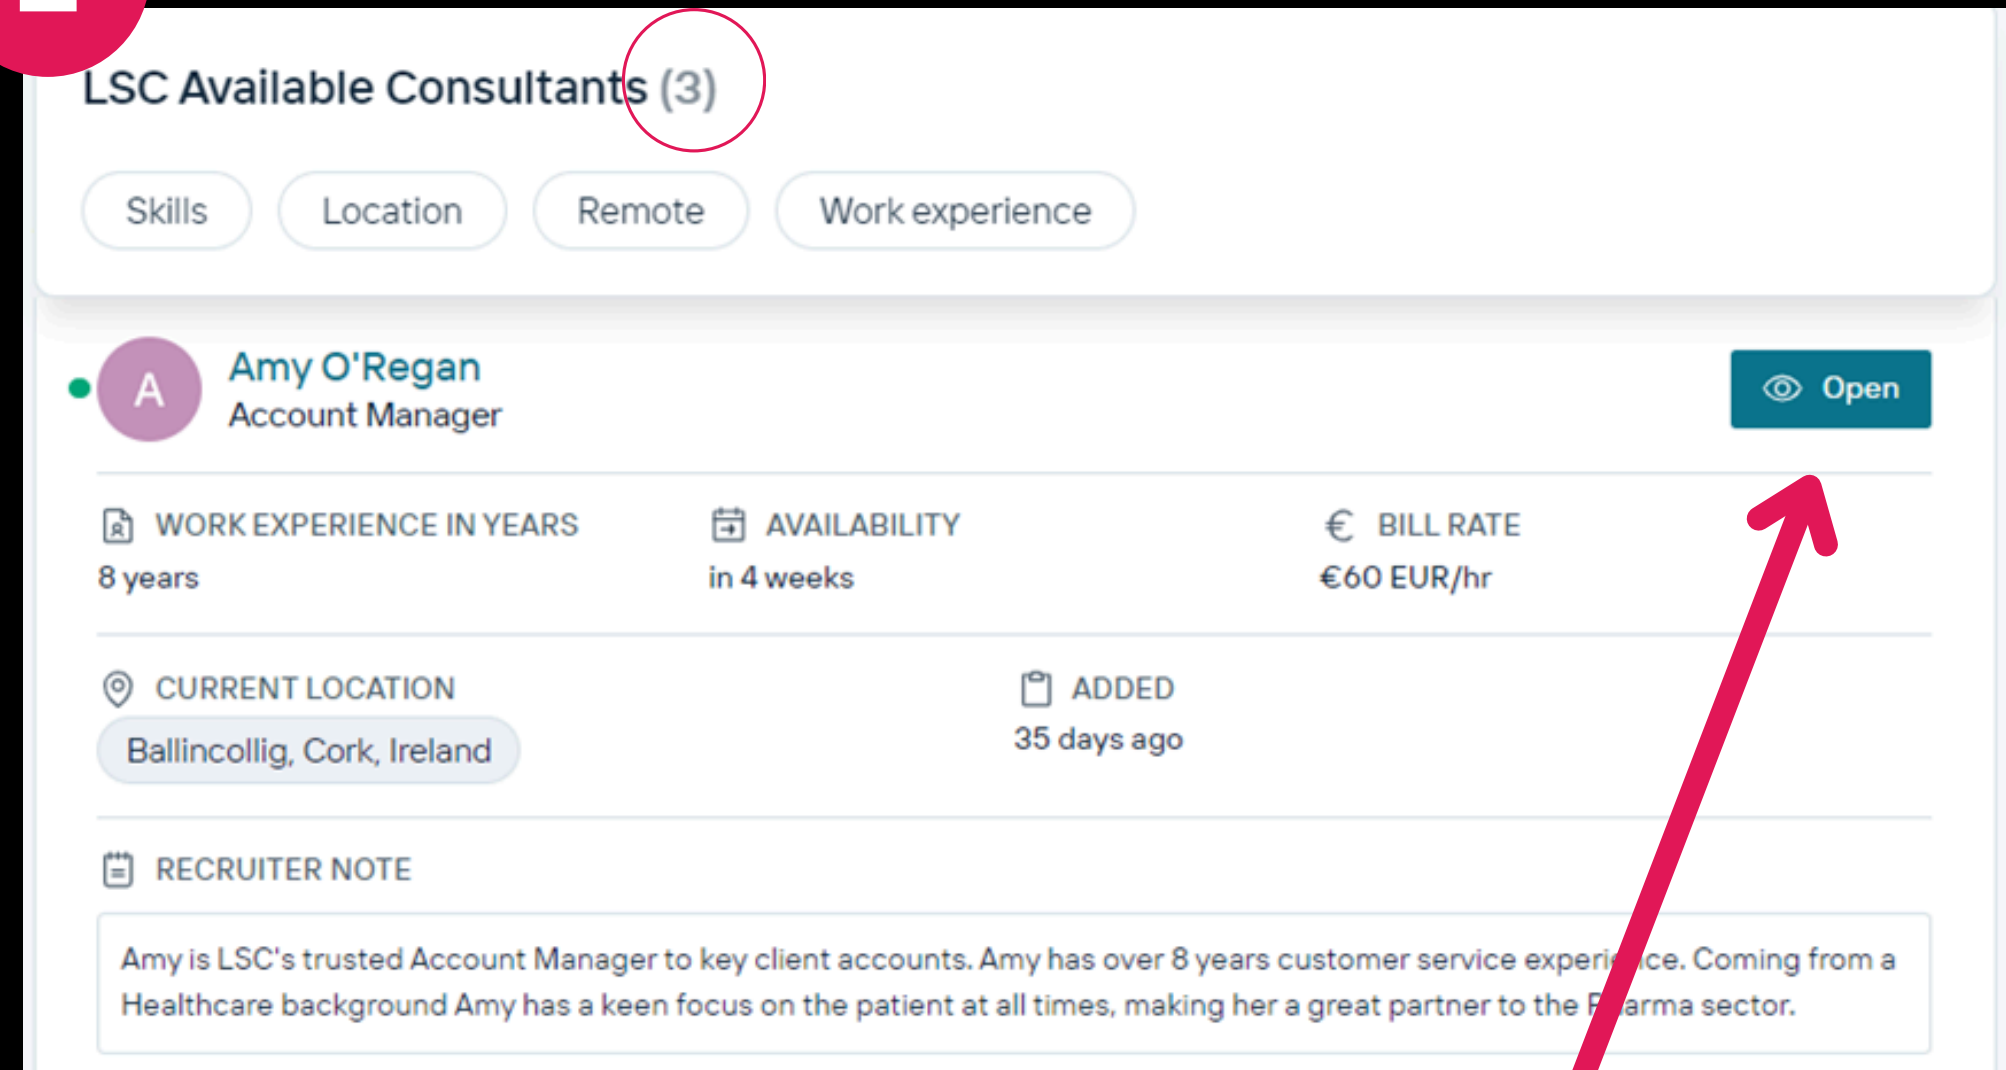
LSC Available Consultants (3)

Skills Location Remote Work experience

A

Amy O'Regan
Account Manager

Open

WORK EXPERIENCE IN YEARS
8 years

AVAILABILITY
in 4 weeks

€ BILL RATE
€60 EUR/hr

CURRENT LOCATION
Ballincollig, Cork, Ireland

ADDED
35 days ago

RECRUITER NOTE

Amy is LSC's trusted Account Manager to key client accounts. Amy has over 8 years customer service experi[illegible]ce. Coming from a Healthcare background Amy has a keen focus on the patient at all times, making her a great partner to the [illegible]arma sector.